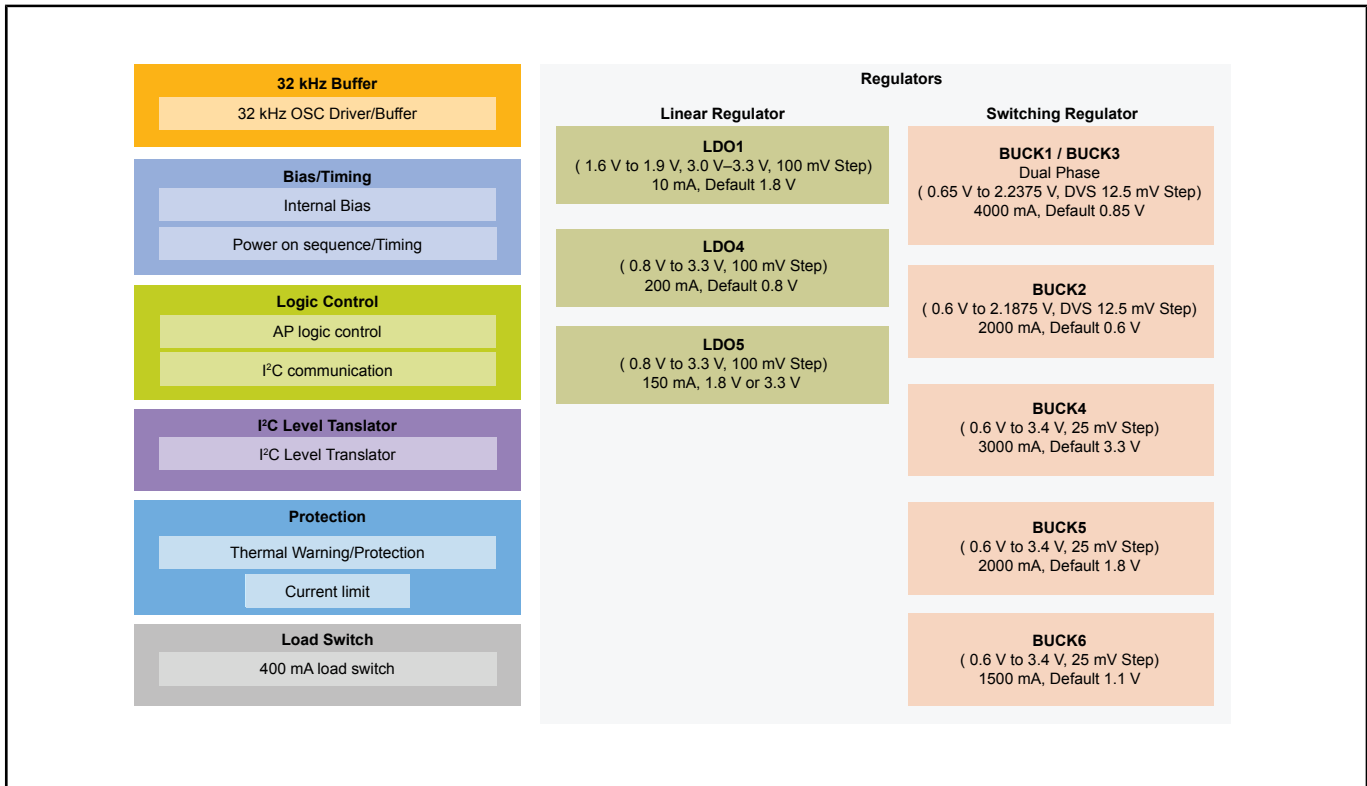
32 kHz Buffer
32 kHz OSC Driver/Buffer

Bias/Timing
Internal Bias
Power on sequence/Timing

Logic Control
AP logic control
I$^2$C communication

I$^2$C Level Tanslator
I$^2$C Level Translator

Protection
Thermal Warning/Protection
Current limit

Load Switch
400 mA load switch

Regulators

Linear Regulator

LDO1
( 1.6 V to 1.9 V, 3.0 V–3.3 V, 100 mV Step)
10 mA, Default 1.8 V

LDO4
( 0.8 V to 3.3 V, 100 mV Step)
200 mA, Default 0.8 V

LDO5
( 0.8 V to 3.3 V, 100 mV Step)
150 mA, 1.8 V or 3.3 V

Switching Regulator

BUCK1 / BUCK3
Dual Phase
( 0.65 V to 2.2375 V, DVS 12.5 mV Step)
4000 mA, Default 0.85 V

BUCK2
( 0.6 V to 2.1875 V, DVS 12.5 mV Step)
2000 mA, Default 0.6 V

BUCK4
( 0.6 V to 3.4 V, 25 mV Step)
3000 mA, Default 3.3 V

BUCK5
( 0.6 V to 3.4 V, 25 mV Step)
2000 mA, Default 1.8 V

BUCK6
( 0.6 V to 3.4 V, 25 mV Step)
1500 mA, Default 1.1 V